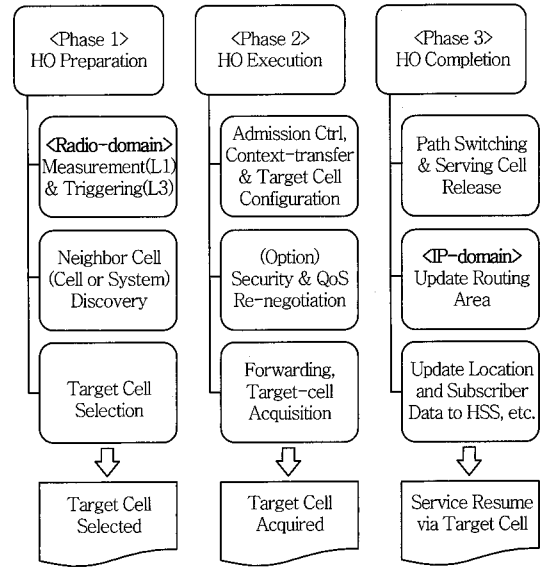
<Phase 1>
HO Preparation

<Radio-domain>
Measurement(L1)
& Triggering(L3)

Neighbor Cell
(Cell or System)
Discovery

Target Cell
Selection

Target Cell
Selected

<Phase 2>
HO Execution

Admission Ctrl,
Context-transfer
& Target Cell
Configuration

(Option)
Security & QoS
Re-negotiation

Forwarding,
Target-cell
Acquisition

Target Cell
Acquired

<Phase 3>
HO Completion

Path Switching
& Serving Cell
Release

<IP-domain>
Update Routing
Area

Update Location
and Subscriber
Data to HSS, etc.

Service Resume
via Target Cell